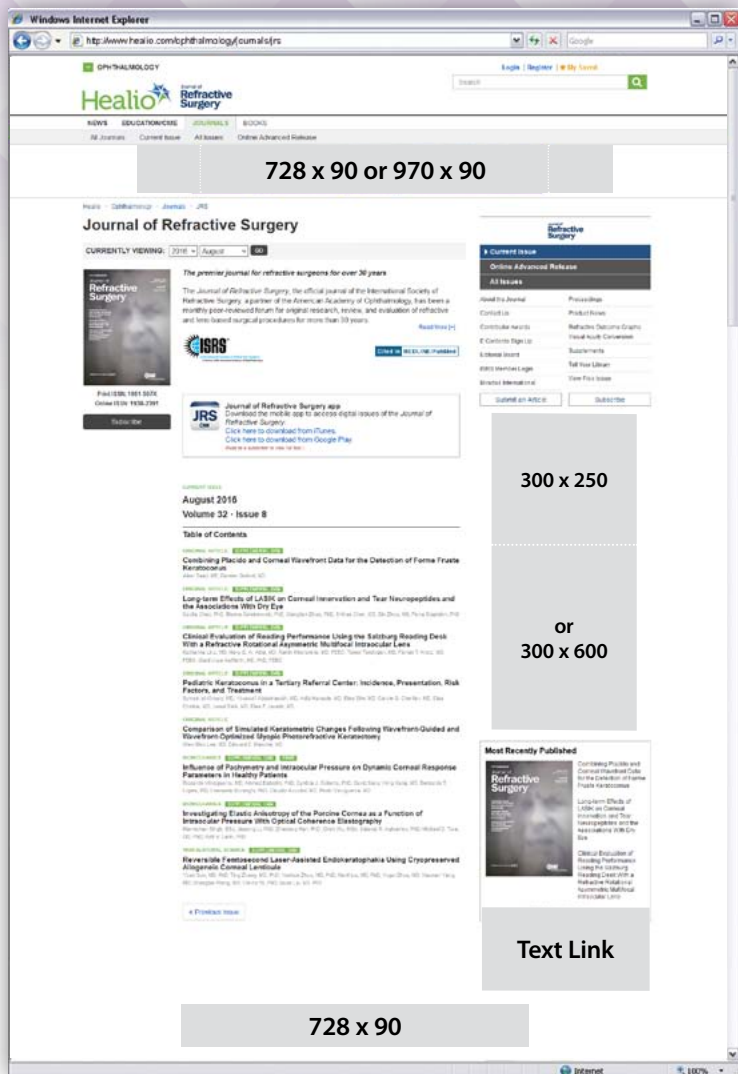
Windows Internet Explorer

http://www.healio.com/ophthalmology/journals/jrs

Google

OPHTHALMOLOGY

Login | Register | My Saved

Healio Journal of Refractive Surgery

Search

NEWS EDUCATION/CME JOURNALS BOOKS

All Journals Current Issue All Issues Online Advanced Release

728 x 90 or 970 x 90

Healio › Ophthalmology › Journals › JRS

Journal of Refractive Surgery

CURRENTLY VIEWING: 2016 August GO

The premier journal for refractive surgeons for over 30 years

The Journal of Refractive Surgery, the official journal of the International Society of Refractive Surgery, a partner of the American Academy of Ophthalmology, has been a monthly peer-reviewed forum for original research, review, and evaluation of refractive and lens-based surgical procedures for more than 30 years.

Read More

ISRS

Cited in MEDLINE/PubMed

Refractive Surgery

Print ISSN: 1081-597X
Online ISSN: 1938-2391

Subscribe

JRS

Journal of Refractive Surgery app
Download the mobile app to access digital issues of the Journal of Refractive Surgery.
Click here to download from iTunes.
Click here to download from Google Play

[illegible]

CURRENT ISSUE

August 2016
Volume 32 · Issue 8

Table of Contents

ORIGINAL ARTICLE

Combining Placido and Corneal Wavefront Data for the Detection of Forme Fruste Keratoconus

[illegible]

Long-term Effects of LASIK on Corneal Innervation and Tear Neuropeptides and the Associations With Dry Eye

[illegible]

ORIGINAL ARTICLE

Clinical Evaluation of Reading Performance Using the Salzburg Reading Desk With a Refractive Rotational Asymmetric Multifocal Intraocular Lens

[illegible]

ORIGINAL ARTICLE

Pediatric Keratoconus in a Tertiary Referral Center: Incidence, Presentation, Risk Factors, and Treatment

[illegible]

ORIGINAL ARTICLE

Comparison of Simulated Keratometric Changes Following Wavefront-Guided and Wavefront-Optimized Myopic Photorefractive Keratectomy

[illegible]

BIOMECHANICS

Influence of Pachymetry and Intraocular Pressure on Dynamic Corneal Response Parameters in Healthy Patients

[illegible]

BIOMECHANICS

Investigating Elastic Anisotropy of the Porcine Cornea as a Function of Intraocular Pressure With Optical Coherence Elastography

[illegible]

TRANSLATIONAL SCIENCE

Reversible Femtosecond Laser-Assisted Endokeratophakia Using Cryopreserved Allogeneic Corneal Lenticule

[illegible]

« Previous Issue

Refractive Surgery

Current Issue
Online Advanced Release
All Issues

About the Journal
Contact Us
Contributor Awards
E-Contents Sign-Up
Editorial Board
ISRS Member Login
Brasilian International

Proceedings
Product News
Refractive Outcome Graphs
Visual Acuity Conversion
Supplements
Tell Your Librarian
View Free Issue

Submit an Article
Subscribe

300 x 250

or
300 x 600

Most Recently Published

Combining Placido and Corneal Wavefront Data for the Detection of Forme Fruste Keratoconus

Long-term Effects of LASIK on Corneal Innervation and Tear Neuropeptides and the Associations With Dry Eye

Clinical Evaluation of Reading Performance Using the Salzburg Reading Desk With a Refractive Rotational Asymmetric Multifocal Intraocular Lens

Text Link

728 x 90

Internet
100%